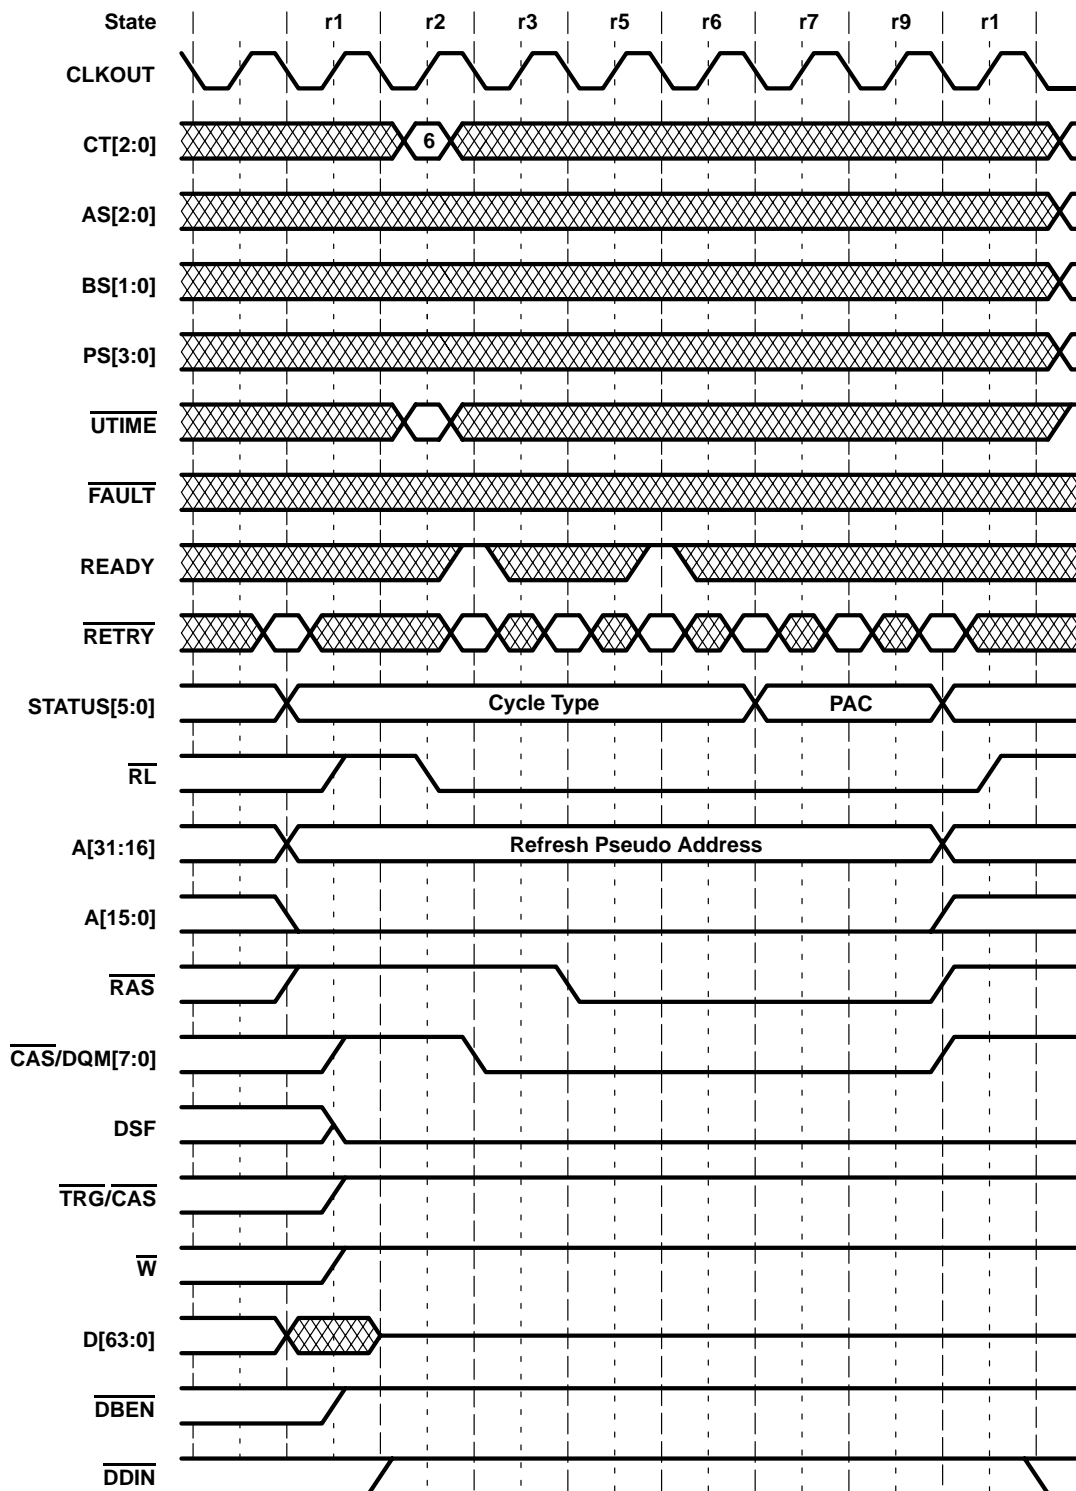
State r1 r2 r3 r5 r6 r7 r9 r1

CLKOUT

CT[2:0] 6

AS[2:0]

BS[1:0]

PS[3:0]

$\overline{\text{UTIME}}$

$\overline{\text{FAULT}}$

READY

$\overline{\text{RETRY}}$

STATUS[5:0] Cycle Type PAC

$\overline{\text{RL}}$

A[31:16] Refresh Pseudo Address

A[15:0]

$\overline{\text{RAS}}$

$\overline{\text{CAS}}$/DQM[7:0]

DSF

$\overline{\text{TRG}}$/$\overline{\text{CAS}}$

$\overline{\text{W}}$

D[63:0]

$\overline{\text{DBEN}}$

$\overline{\text{DDIN}}$